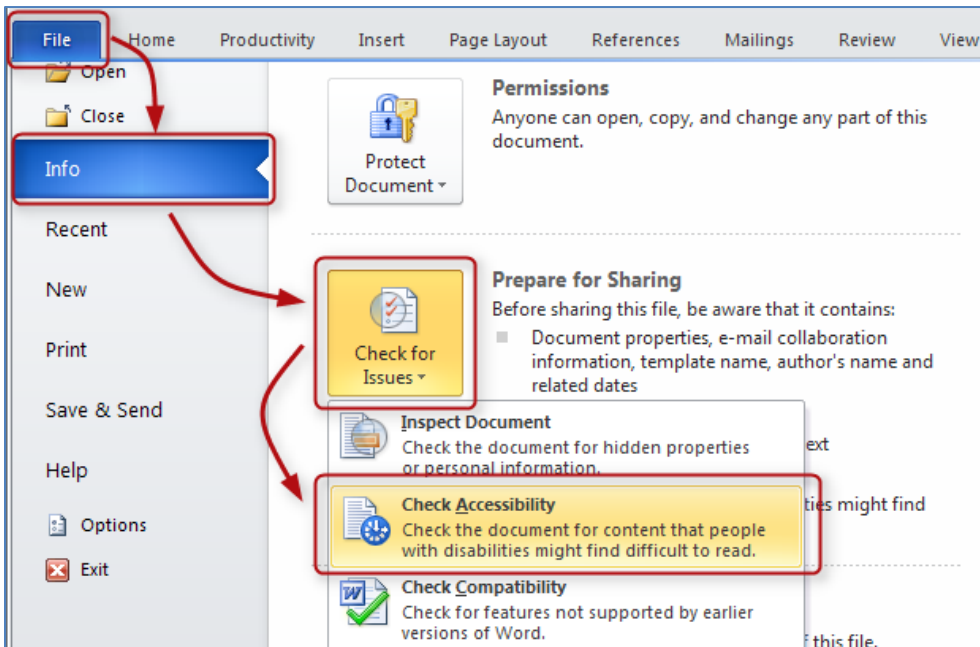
File
Home
Productivity
Insert
Page Layout
References
Mailings
Review
View

Open
Close
Info
Recent
New
Print
Save & Send
Help
Options
Exit

Protect Document

Permissions
Anyone can open, copy, and change any part of this document.

Check for Issues

Prepare for Sharing
Before sharing this file, be aware that it contains:
Document properties, e-mail collaboration information, template name, author's name and related dates

Inspect Document
Check the document for hidden properties or personal information.

ext

Check Accessibility
Check the document for content that people with disabilities might find difficult to read.

ties might find

Check Compatibility
Check for features not supported by earlier versions of Word.

f this file.